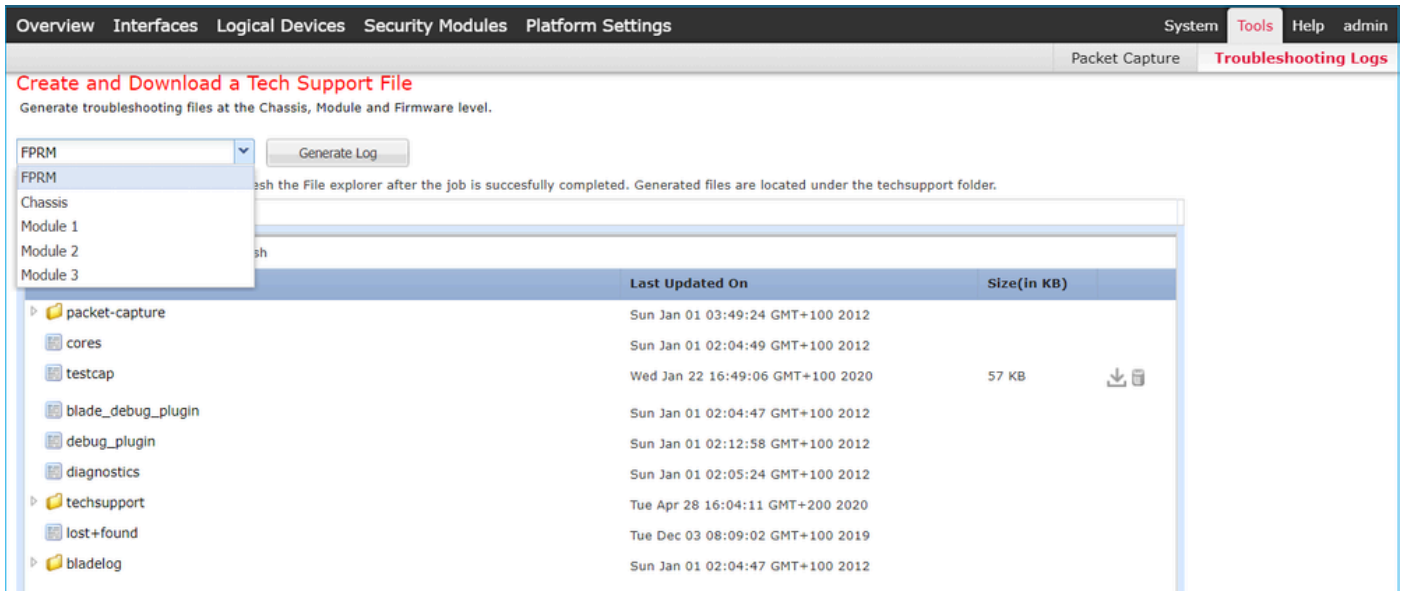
Overview Interfaces Logical Devices Security Modules Platform Settings

System Tools Help admin

Packet Capture Troubleshooting Logs

Create and Download a Tech Support File

Generate troubleshooting files at the Chassis, Module and Firmware level.

FPRM

Generate Log

FPRM
Chassis
Module 1
Module 2
Module 3

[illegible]esh the File explorer after the job is succesfully completed. Generated files are located under the techsupport folder.

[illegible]sh

| | Last Updated On | Size(in KB) |
|---|---|---|
| packet-capture | Sun Jan 01 03:49:24 GMT+100 2012 | |
| cores | Sun Jan 01 02:04:49 GMT+100 2012 | |
| testcap | Wed Jan 22 16:49:06 GMT+100 2020 | 57 KB |
| blade_debug_plugin | Sun Jan 01 02:04:47 GMT+100 2012 | |
| debug_plugin | Sun Jan 01 02:12:58 GMT+100 2012 | |
| diagnostics | Sun Jan 01 02:05:24 GMT+100 2012 | |
| techsupport | Tue Apr 28 16:04:11 GMT+200 2020 | |
| lost+found | Tue Dec 03 08:09:02 GMT+100 2019 | |
| bladelog | Sun Jan 01 02:04:47 GMT+100 2012 | |